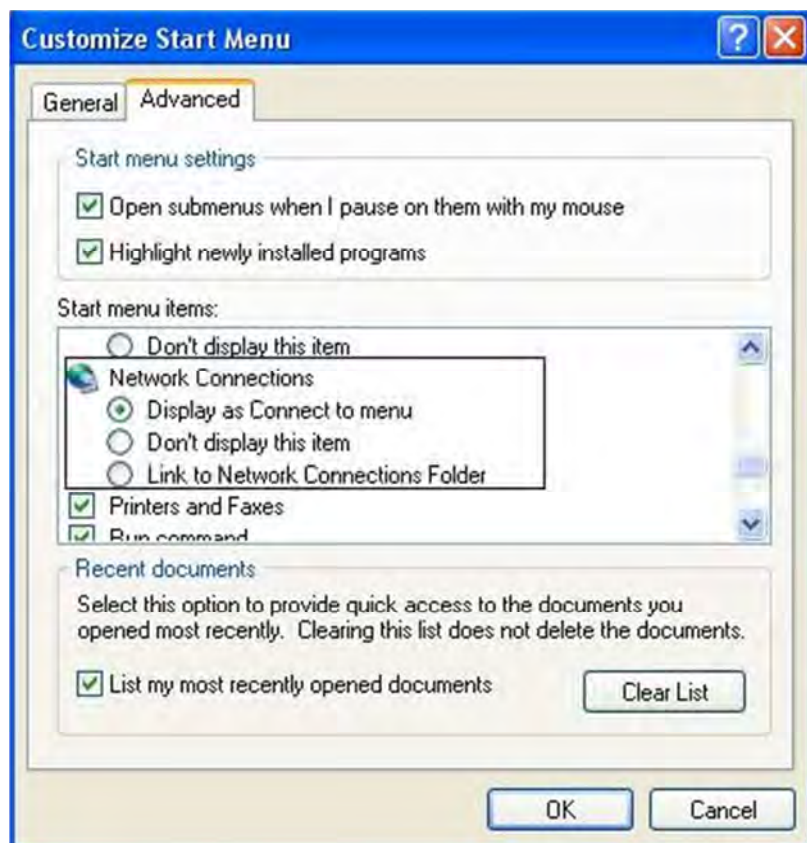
Customize Start Menu

General | Advanced

Start menu settings

Open submenus when I pause on them with my mouse

Highlight newly installed programs

Start menu items:

Don't display this item

Network Connections

Display as Connect to menu

Don't display this item

Link to Network Connections Folder

Printers and Faxes

Run command

Recent documents

Select this option to provide quick access to the documents you opened most recently. Clearing this list does not delete the documents.

List my most recently opened documents

Clear List

OK

Cancel